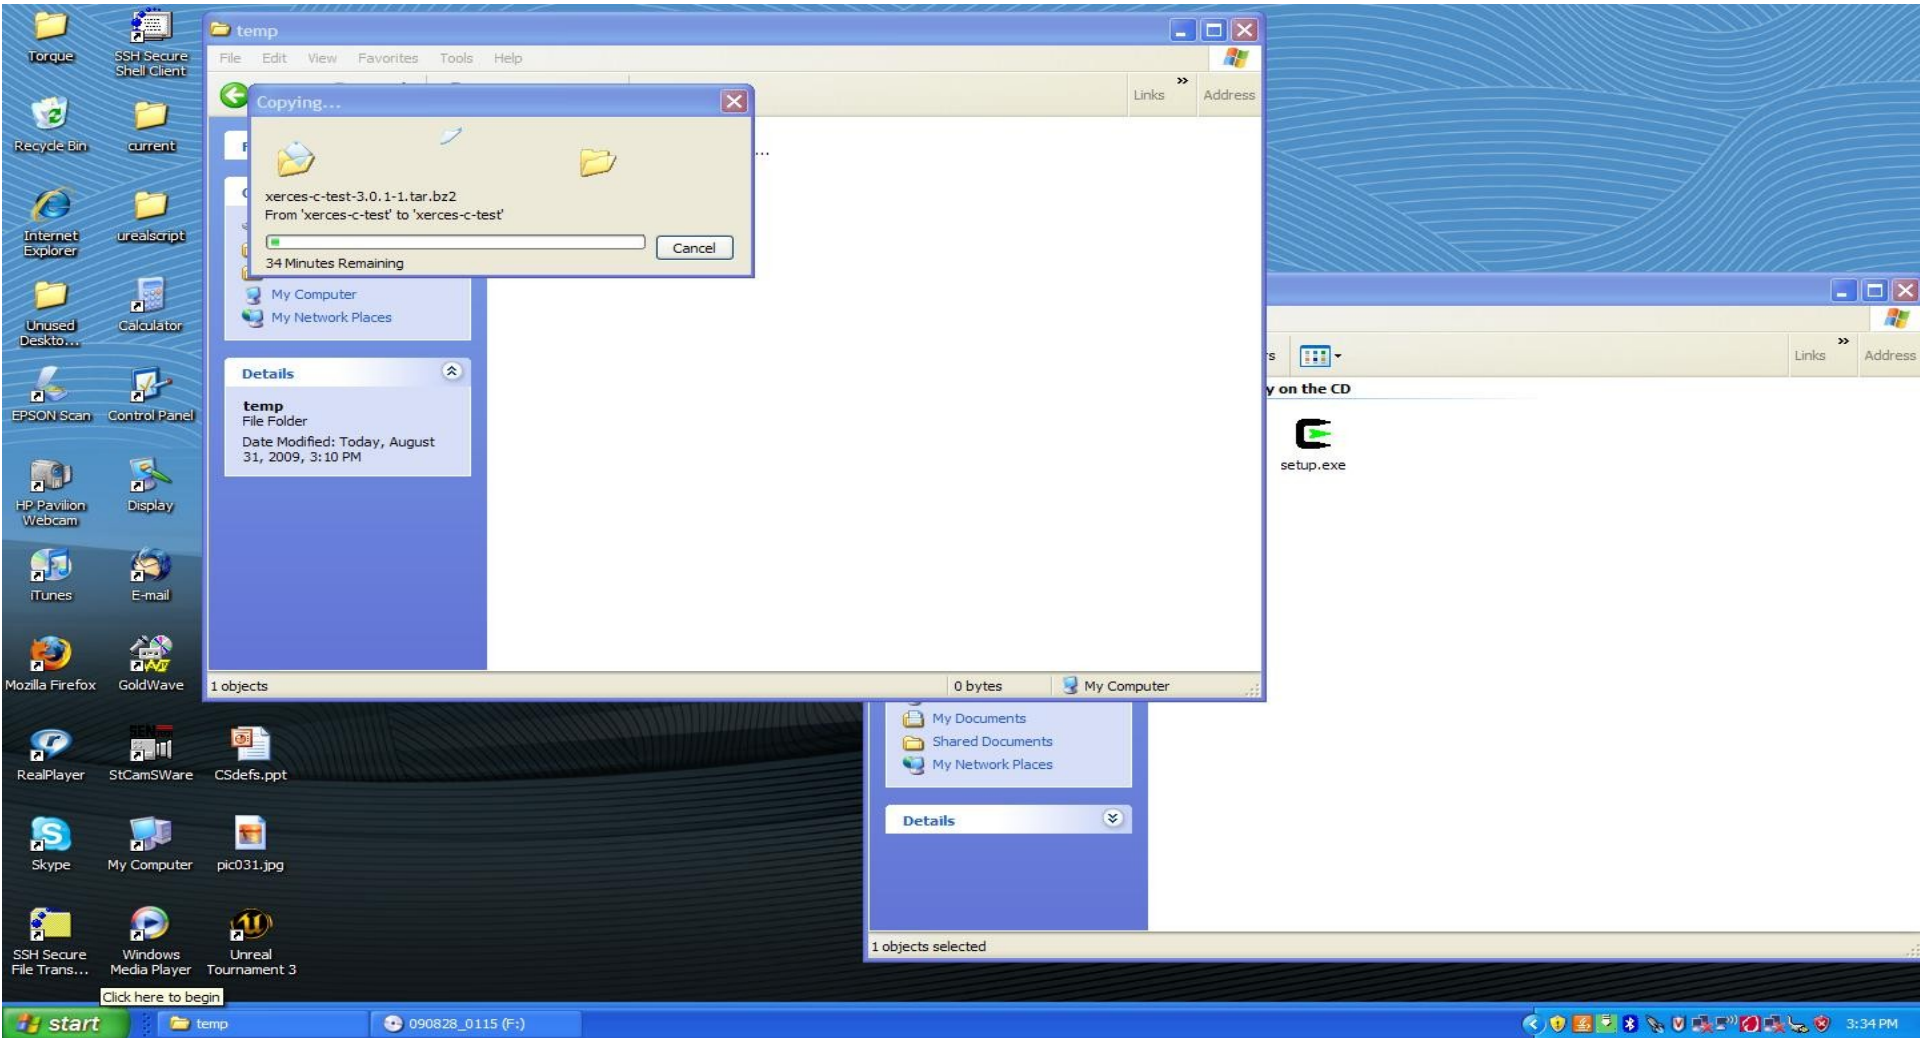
Torque
SSH Secure Shell Client
Recycle Bin
current
Internet Explorer
urealscript
Unused Deskto...
Calculator
EPSON Scan
Control Panel
HP Pavilion Webcam
Display
iTunes
E-mail
Mozilla Firefox
GoldWave
RealPlayer
StCamSWare
CSdefs.ppt
Skype
My Computer
pic031.jpg
SSH Secure File Trans...
Windows Media Player
Unreal Tournament 3

temp
File Edit View Favorites Tools Help
Links Address

Copying...
xerces-c-test-3.0.1-1.tar.bz2
From 'xerces-c-test' to 'xerces-c-test'
Cancel
34 Minutes Remaining

My Computer
My Network Places

Details
temp
File Folder
Date Modified: Today, August 31, 2009, 3:10 PM

1 objects
0 bytes
My Computer

Links Address
y on the CD
setup.exe

My Documents
Shared Documents
My Network Places
Details
1 objects selected

Click here to begin
start
temp
090828_0115 (F:)
3:34 PM